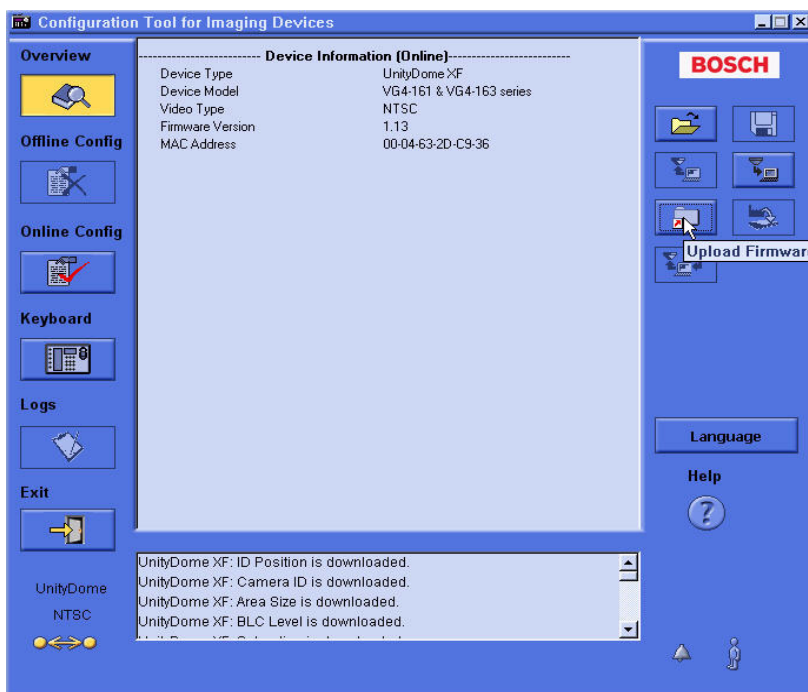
Configuration Tool for Imaging Devices

Overview

Offline Config

Online Config

Keyboard

Logs

Exit

UnityDome

NTSC

------------------ Device Information (Online) ------------------

| | |
|---|---|
| Device Type | UnityDome XF |
| Device Model | VG4-161 & VG4-163 series |
| Video Type | NTSC |
| Firmware Version | 1.13 |
| MAC Address | 00-04-63-2D-C9-36 |

UnityDome XF: ID Position is downloaded.
UnityDome XF: Camera ID is downloaded.
UnityDome XF: Area Size is downloaded.
UnityDome XF: BLC Level is downloaded.
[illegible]

BOSCH

Upload Firmwar

Language

Help